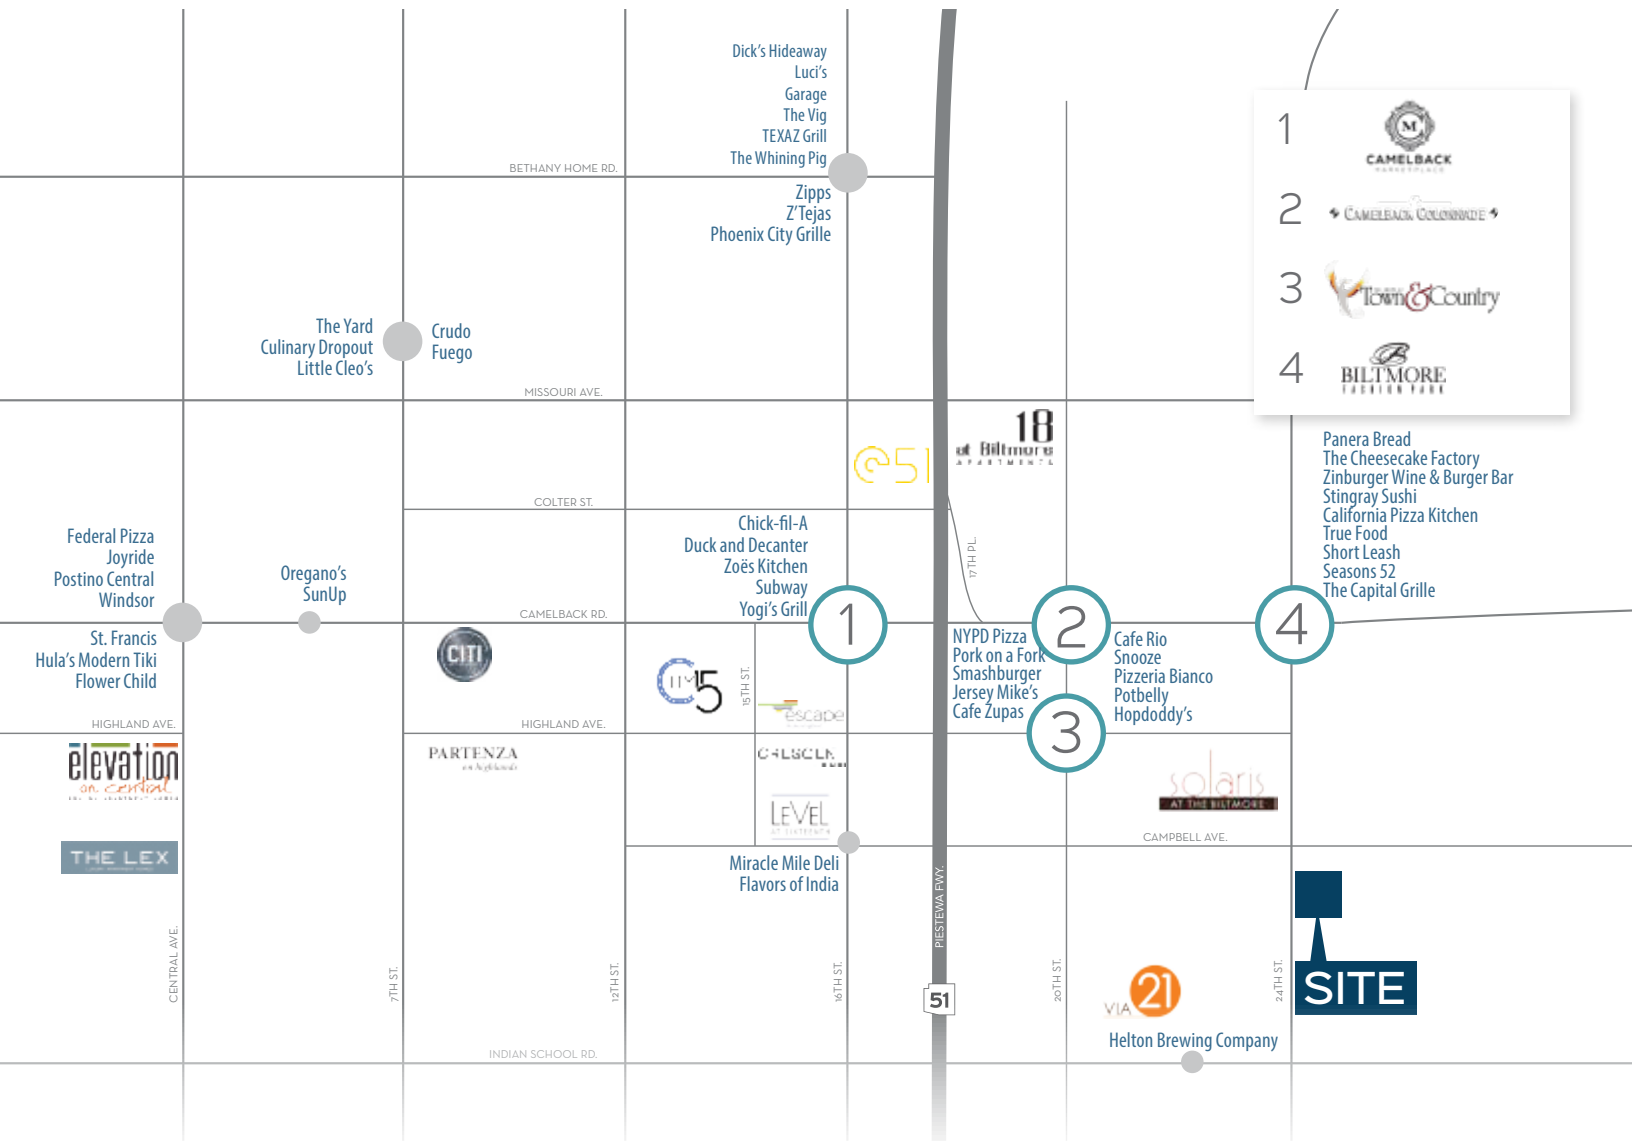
Dick's Hideaway
Luci's
Garage
The Vig
TEXAZ Grill
The Whining Pig

BETHANY HOME RD.

Zipps
Z'Tejas
Phoenix City Grille

1 CAMELBACK MARKETPLACE
2 CAMELBACK COLONNADE
3 Town&Country
4 BILTMORE FASHION PARK

The Yard
Culinary Dropout
Little Cleo's

Crudo
Fuego

MISSOURI AVE.

@51

18 at Biltmore APARTMENTS

COLTER ST.

17TH PL.

Panera Bread
The Cheesecake Factory
Zinburger Wine & Burger Bar
Stingray Sushi
California Pizza Kitchen
True Food
Short Leash
Seasons 52
The Capital Grille

Federal Pizza
Joyride
Postino Central
Windsor

Oregano's
SunUp

CAMELBACK RD.

Chick-fil-A
Duck and Decanter
Zoës Kitchen
Subway
Yogi's Grill

1

NYPD Pizza
Pork on a Fork
Smashburger
Jersey Mike's
Cafe Zupas

2

Cafe Rio
Snooze
Pizzeria Bianco
Potbelly
Hopdoddy's

4

St. Francis
Hula's Modern Tiki
Flower Child

CITI

C15

15TH ST.

escape

3

HIGHLAND AVE.

HIGHLAND AVE.

elevation on central

PARTENZA

CHELSEA

solaris AT THE BILTMORE

LEVEL

CAMPBELL AVE.

THE LEX

Miracle Mile Deli
Flavors of India

PIESTEWA FWY.

CENTRAL AVE.

7TH ST.

12TH ST.

16TH ST.

51

20TH ST.

VIA 21

24TH ST.

SITE

Helton Brewing Company

INDIAN SCHOOL RD.